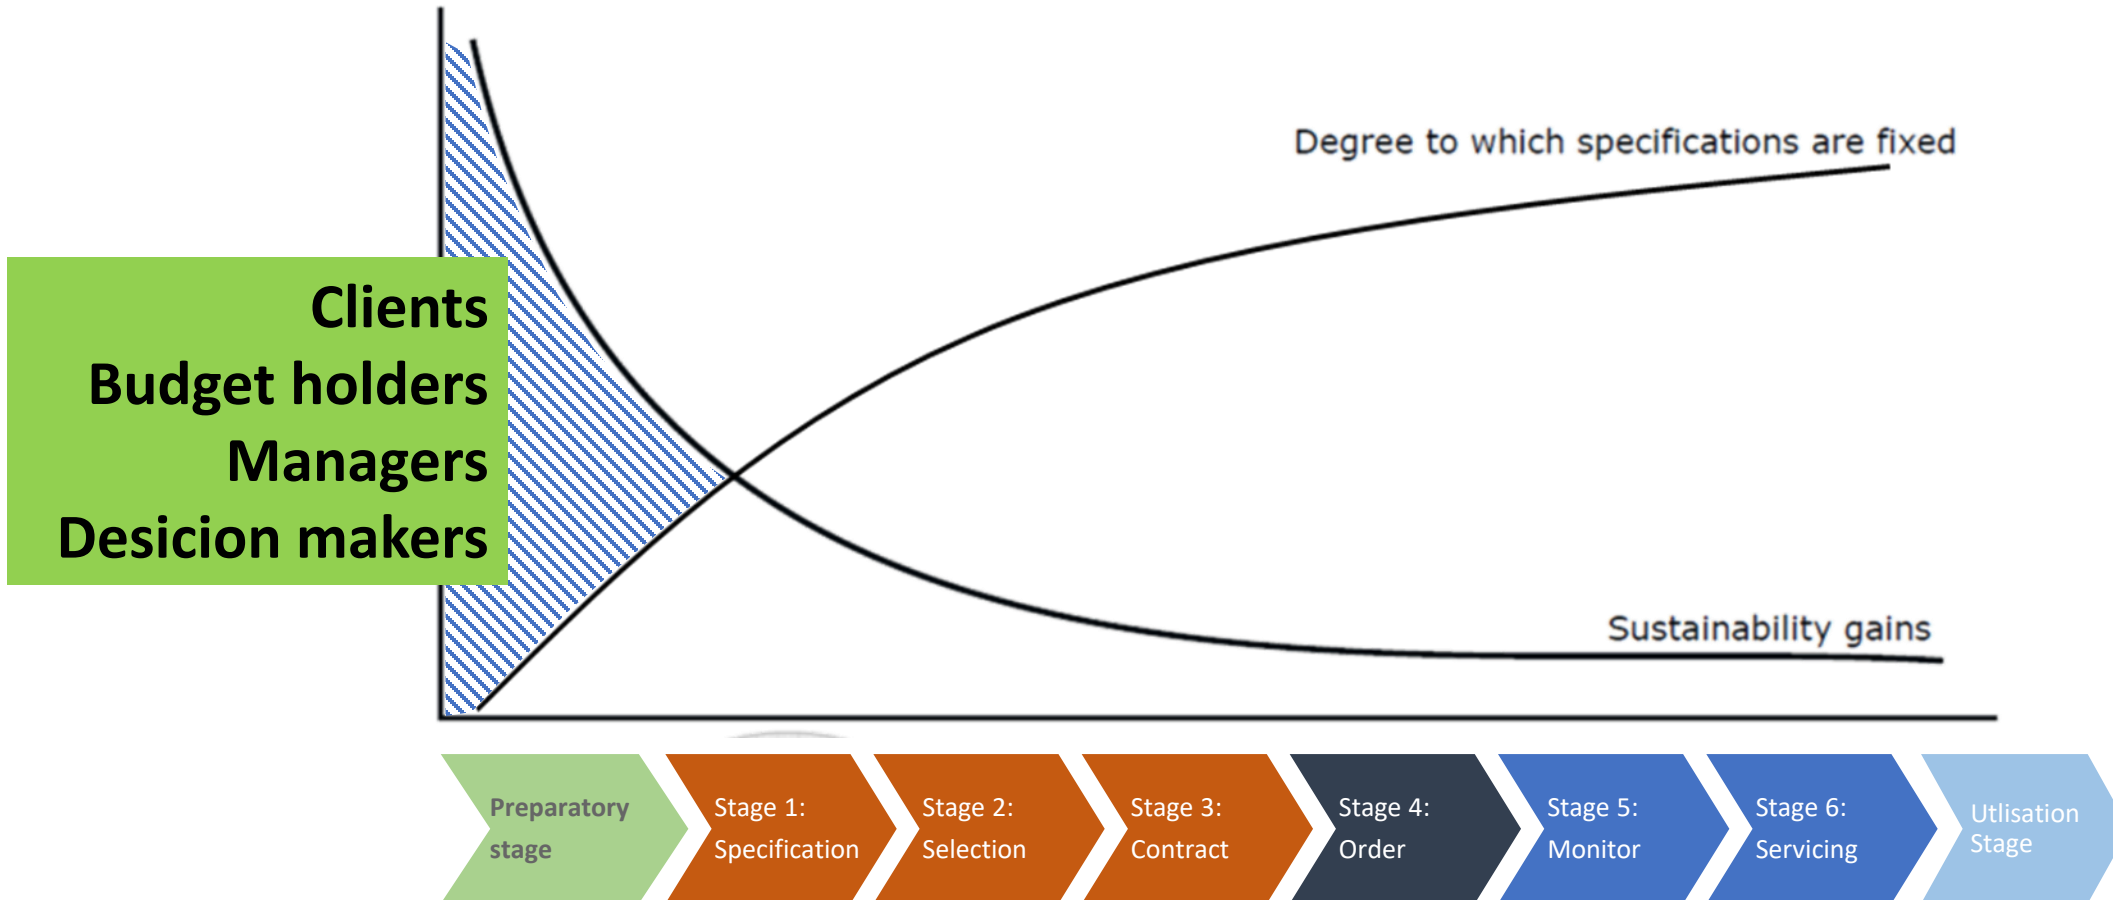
Degree to which specifications are fixed

Clients
Budget holders
Managers
Desicion makers

Sustainability gains

Preparatory stage

Stage 1: Specification

Stage 2: Selection

Stage 3: Contract

Stage 4: Order

Stage 5: Monitor

Stage 6: Servicing

Utlisation Stage